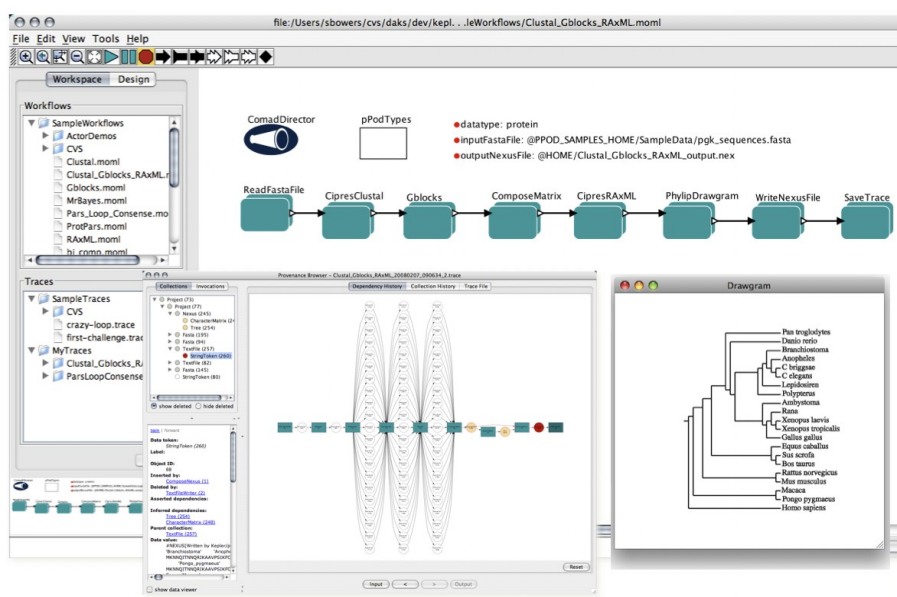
file:/Users/sbowers/cvs/daks/dev/kepl. . .leWorkflows/Clustal_Gblocks_RAxML.moml

File Edit View Tools Help

Workspace Design

Workflows
SampleWorkflows
ActorDemos
CVS
Clustal.moml
Clustal_Gblocks_RAxML.m
Gblocks.moml
MrBayes.moml
Pars_Loop_Consense.mo
ProtPars.moml
RAxML.moml
bi_comp.moml

Traces
SampleTraces
CVS
crazy-loop.trace
first-challenge.trac
MyTraces
Clustal_Gblocks_RA
ParsLoopConsense

ComadDirector
pPodTypes
datatype: protein
inputFastaFile: @PPOD_SAMPLES_HOME/SampleData/pgk_sequences.fasta
outputNexusFile: @HOME/Clustal_Gblocks_RAxML_output.nex

ReadFastaFile
CipresClustal
Gblocks
ComposeMatrix
CipresRAxML
PhylipDrawgram
WriteNexusFile
SaveTrace

Provenance Browser – Clustal_Gblocks_RAxML_20080207_090634_2.trace
Collections Invocations
Dependency History Collection History Trace File
Project (73)
Project (77)
Nexus (245)
CharacterMatrix (2
Tree (254)
Fasta (195)
Fasta (94)
TextFile (257)
StringToken (260)
TextFile (82)
Fasta (145)
StringToken (80)
show deleted hide deleted
Item Forward
Data token:
StringToken (260)
Label:
Object ID:
60
Inserted by:
ComposeNexus (1)
Deleted by:
TextFileWriter (2)
Asserted dependencies:
Inferred dependencies:
Tree (254)
CharacterMatrix (248)
Parent collection:
TextFile (257)
Data value:
#NEXUS[Written by Kepler]
'Branchiostoma' 'Anophe
MKNKQITNNQRIKAAVPSIKFC
'Pongo_pygmaeus'
MKNKQITNNQRIKAAVPSIKFC
show data viewer
Reset
Input < > Output

Drawgram
Pan troglodytes
Danio rerio
Branchiostoma
Anopheles
C briggsae
C elegans
Lepidosiren
Polypterus
Ambystoma
Rana
Xenopus laevis
Xenopus tropicalis
Gallus gallus
Equus caballus
Sus scrofa
Bos taurus
Rattus norvegicus
Mus musculus
Macaca
Pongo pygmaeus
Homo sapiens